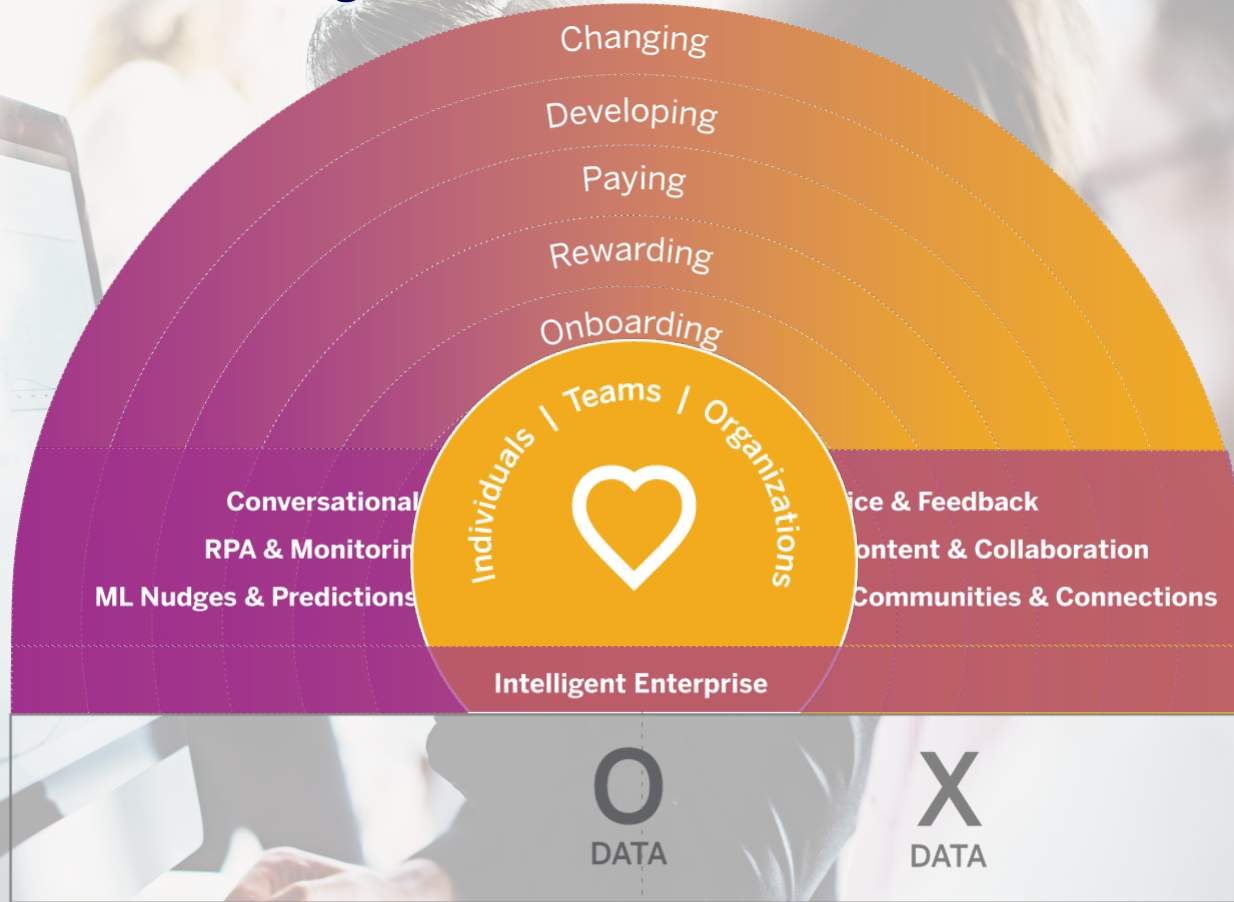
Changing

Developing

Paying

Rewarding

Onboarding

Individuals | Teams | Organizations

Conversational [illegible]

RPA & Monitorin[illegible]

ML Nudges & Predictions

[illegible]ice & Feedback

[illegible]ontent & Collaboration

Communities & Connections

Intelligent Enterprise

O
DATA

X
DATA